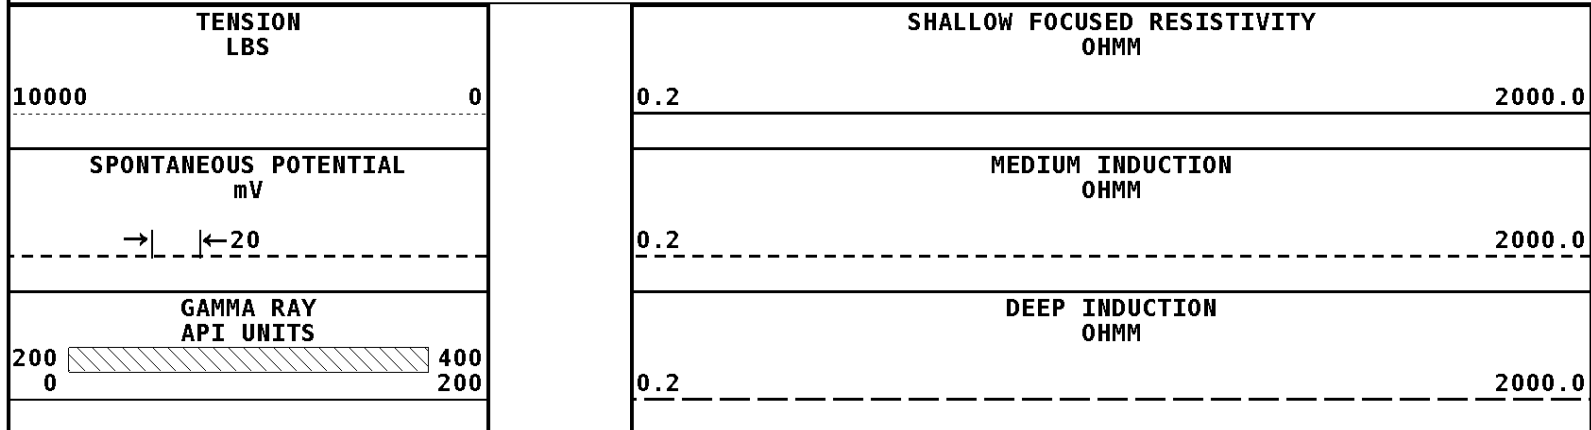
TENSION
LBS

10000 0

SPONTANEOUS POTENTIAL
mV

→| |←20

GAMMA RAY
API UNITS

200 400
0 200

SHALLOW FOCUSED RESISTIVITY
OHMM

0.2 2000.0

MEDIUM INDUCTION
OHMM

0.2 2000.0

DEEP INDUCTION
OHMM

0.2 2000.0